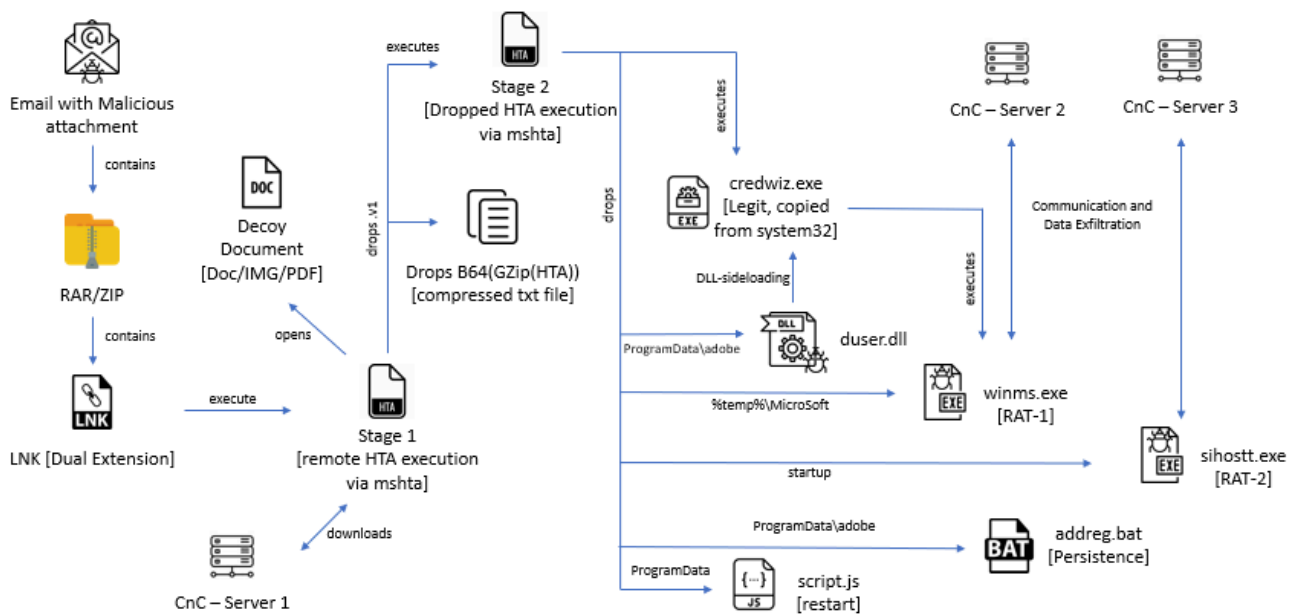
Email with Malicious attachment

contains

RAR/ZIP

contains

LNK

LNK [Dual Extension]

execute

DOC

Decoy Document [Doc/IMG/PDF]

opens

HTA

Stage 1 [remote HTA execution via mshta]

downloads

CnC – Server 1

drops .v1

executes

HTA

Stage 2 [Dropped HTA execution via mshta]

Drops B64(GZip(HTA)) [compressed txt file]

drops

executes

EXE

credwiz.exe [Legit, copied from system32]

DLL-sideloading

ProgramData\adobe

DLL

duser.dll

%temp%\MicroSoft

EXE

winms.exe [RAT-1]

executes

Communication and Data Exfiltration

CnC – Server 2

CnC – Server 3

startup

EXE

sihostt.exe [RAT-2]

ProgramData\adobe

BAT

addreg.bat [Persistence]

ProgramData

{···}

JS

script.js [restart]